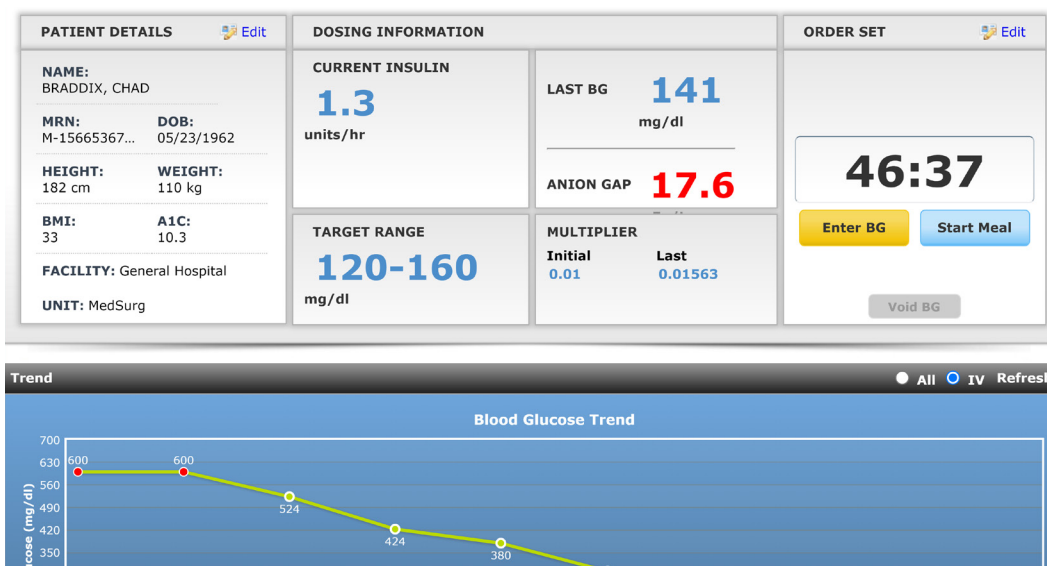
PATIENT DETAILS Edit

NAME:
BRADDIX, CHAD

MRN:
M-15665367...

DOB:
05/23/1962

HEIGHT:
182 cm

WEIGHT:
110 kg

BMI:
33

A1C:
10.3

FACILITY: General Hospital

UNIT: MedSurg

DOSING INFORMATION

CURRENT INSULIN
1.3
units/hr

LAST BG
141
mg/dl

ANION GAP
17.6
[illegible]

TARGET RANGE
120-160
mg/dl

MULTIPLIER
Initial
0.01
Last
0.01563

ORDER SET Edit

46:37

Enter BG
Start Meal
Void BG

Trend
All IV Refres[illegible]

Blood Glucose Trend

700
630
560
490
420
350

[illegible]cose (mg/dl)

600
600
524
424
380